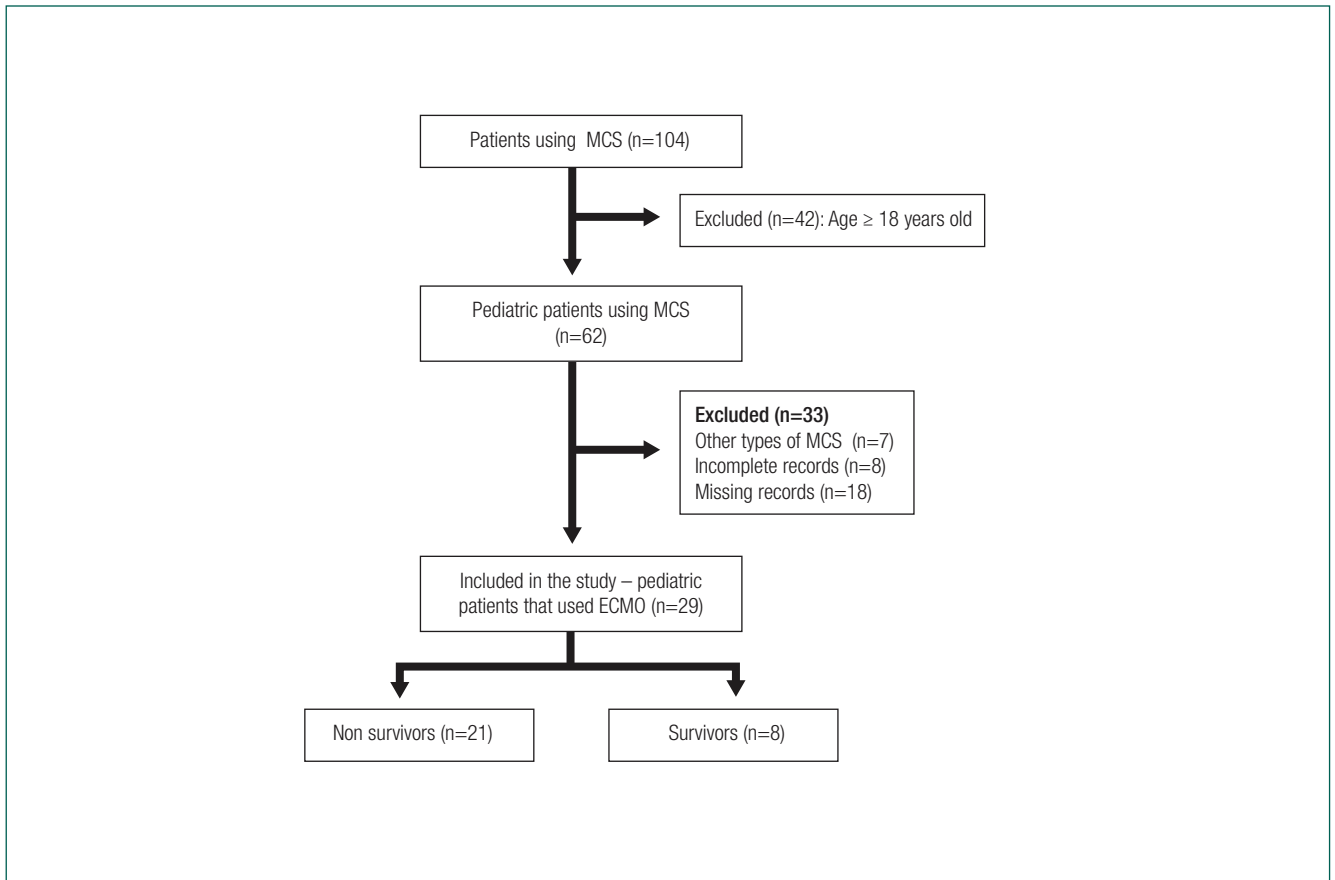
Patients using MCS (n=104)

Excluded (n=42): Age ≥ 18 years old

Pediatric patients using MCS (n=62)

Excluded (n=33)
Other types of MCS (n=7)
Incomplete records (n=8)
Missing records (n=18)

Included in the study – pediatric patients that used ECMO (n=29)

Non survivors (n=21)

Survivors (n=8)